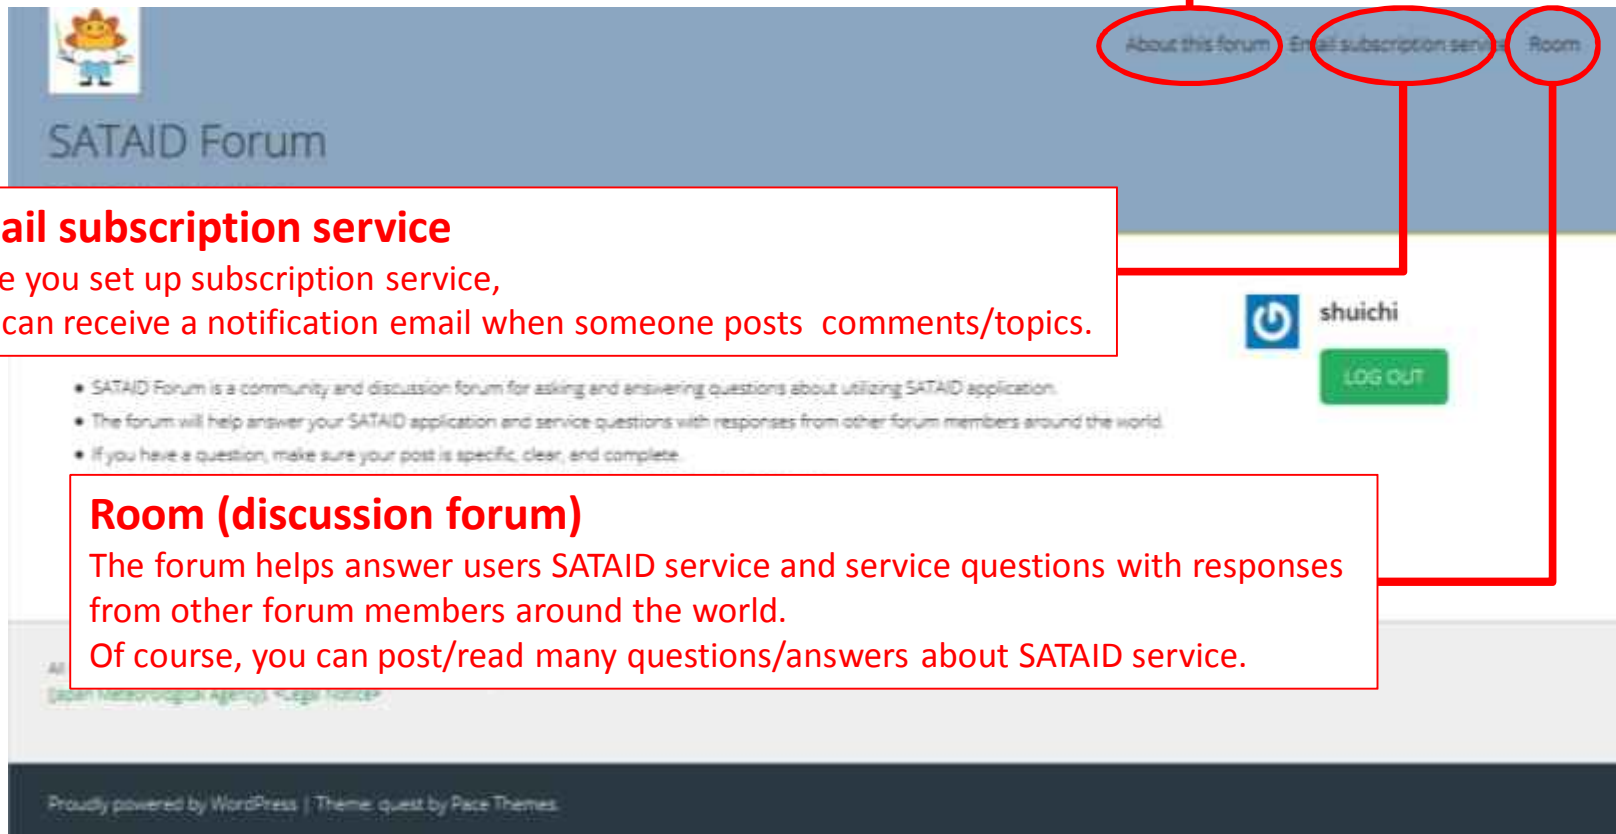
About this forum Email subscription servi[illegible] Room

SATAID Forum

ail subscription service
e you set up subscription service,
can receive a notification email when someone posts comments/topics.

shuichi

LOG OUT

• SATAID Forum is a community and discussion forum for asking and answering questions about utilizing SATAID application.
• The forum will help answer your SATAID application and service questions with responses from other forum members around the world.
• If you have a question, make sure your post is specific, clear, and complete.

Room (discussion forum)
The forum helps answer users SATAID service and service questions with responses from other forum members around the world.
Of course, you can post/read many questions/answers about SATAID service.

All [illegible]
(Japan Meteorological Agency) <Legal Notice>

Proudly powered by WordPress | Theme: quest by Pace Themes.